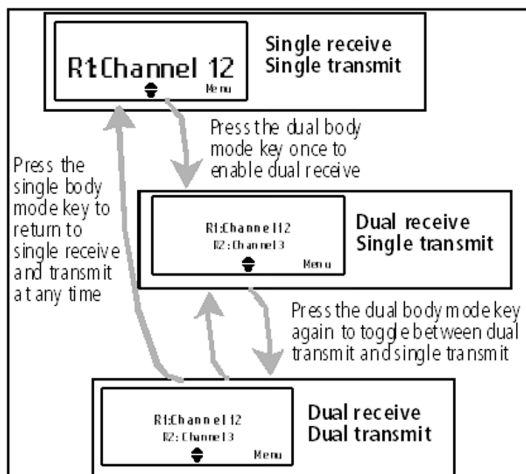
R1:Channel 12
Menu

Single receive
Single transmit

Press the dual body mode key once to enable dual receive

Press the single body mode key to return to single receive and transmit at any time

R1:Channel 12
R2:Channel 3
Menu

Dual receive
Single transmit

Press the dual body mode key again to toggle between dual transmit and single transmit

R1:Channel 12
R2:Channel 3
Menu

Dual receive
Dual transmit